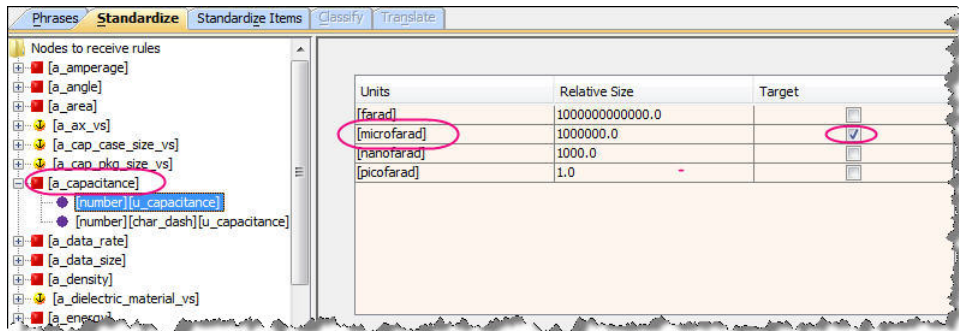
Phrases | Standardize | Standardize Items | Classify | Translate

Nodes to receive rules
[a_amperage]
[a_angle]
[a_area]
[a_ax_vs]
[a_cap_case_size_vs]
[a_cap_pkg_size_vs]
[a_capacitance]
[number][u_capacitance]
[number][char_dash][u_capacitance]
[a_data_rate]
[a_data_size]
[a_density]
[a_dielectric_material_vs]
[a_energy]

| Units | Relative Size | Target |
|---|---|---|
| [farad] | 1000000000000.0 | ☐ |
| [microfarad] | 1000000.0 | ☑ |
| [nanofarad] | 1000.0 | ☐ |
| [picofarad] | 1.0 | ☐ |